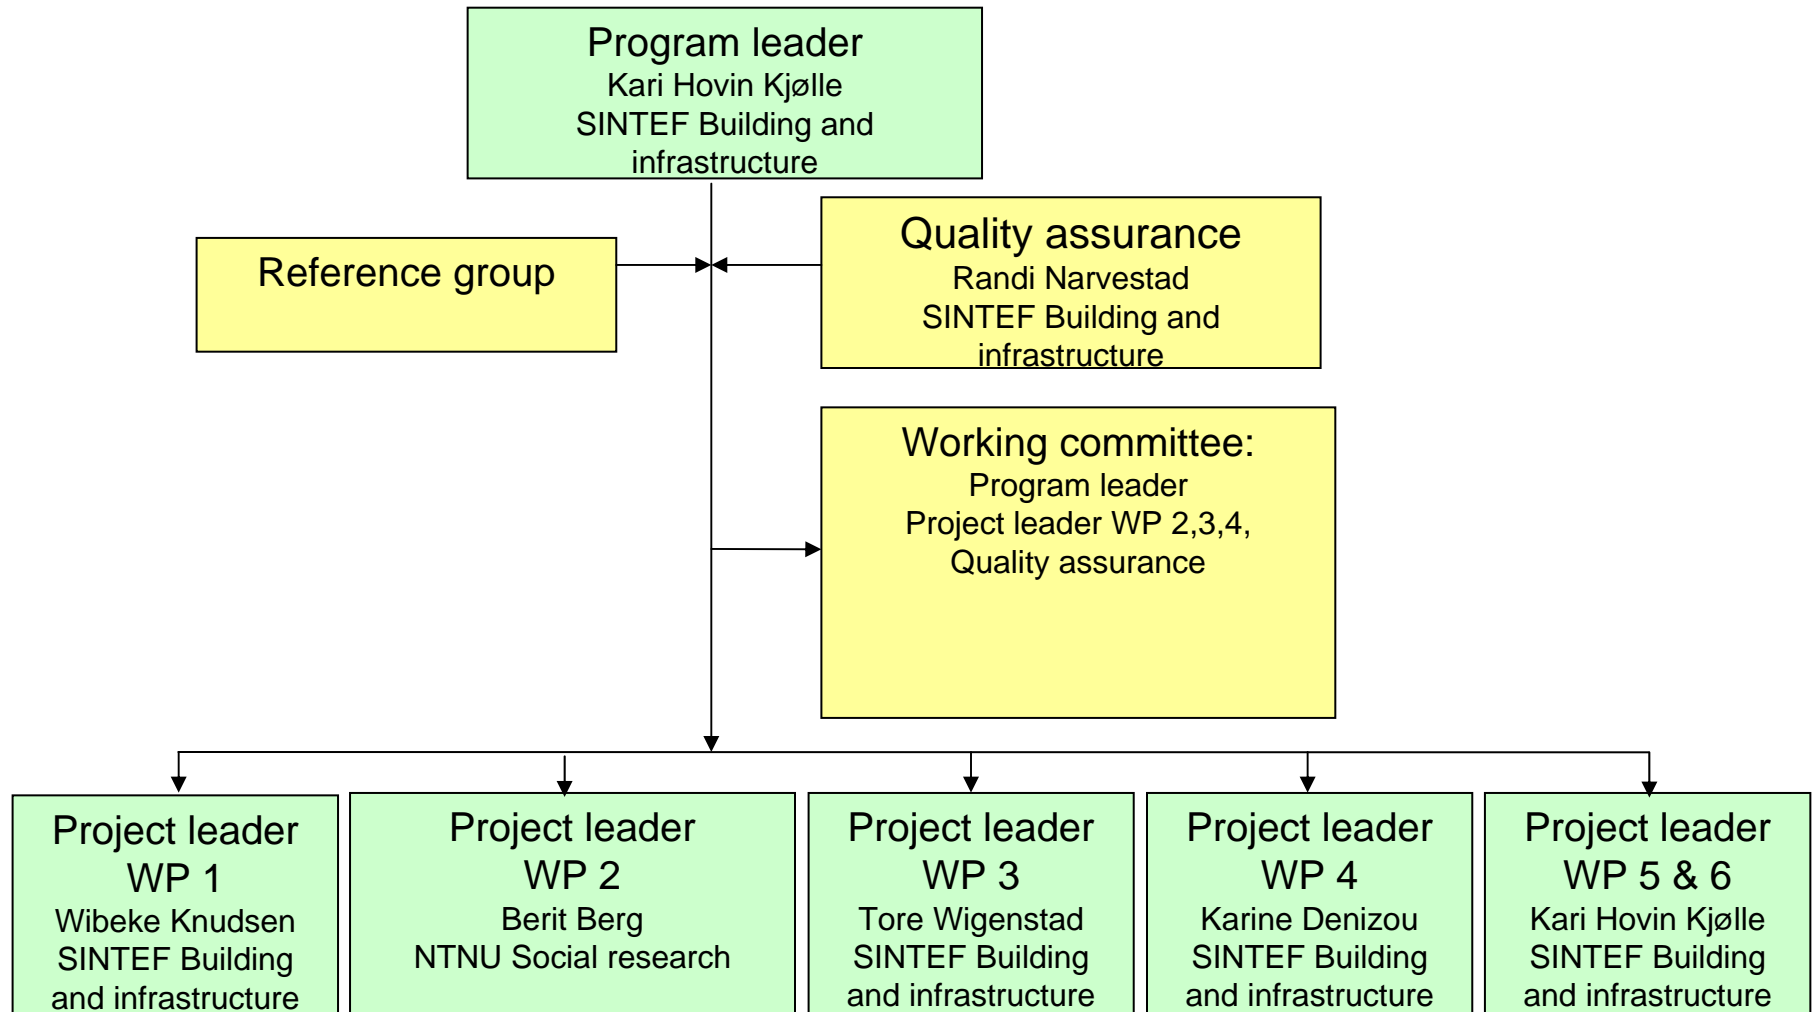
Program leader
Kari Hovin Kjølle
SINTEF Building and infrastructure

Reference group

Quality assurance
Randi Narvestad
SINTEF Building and infrastructure

Working committee:
Program leader
Project leader WP 2,3,4,
Quality assurance

Project leader WP 1
Wibeke Knudsen
SINTEF Building and infrastructure

Project leader WP 2
Berit Berg
NTNU Social research

Project leader WP 3
Tore Wigenstad
SINTEF Building and infrastructure

Project leader WP 4
Karine Denizou
SINTEF Building and infrastructure

Project leader WP 5 & 6
Kari Hovin Kjølle
SINTEF Building and infrastructure